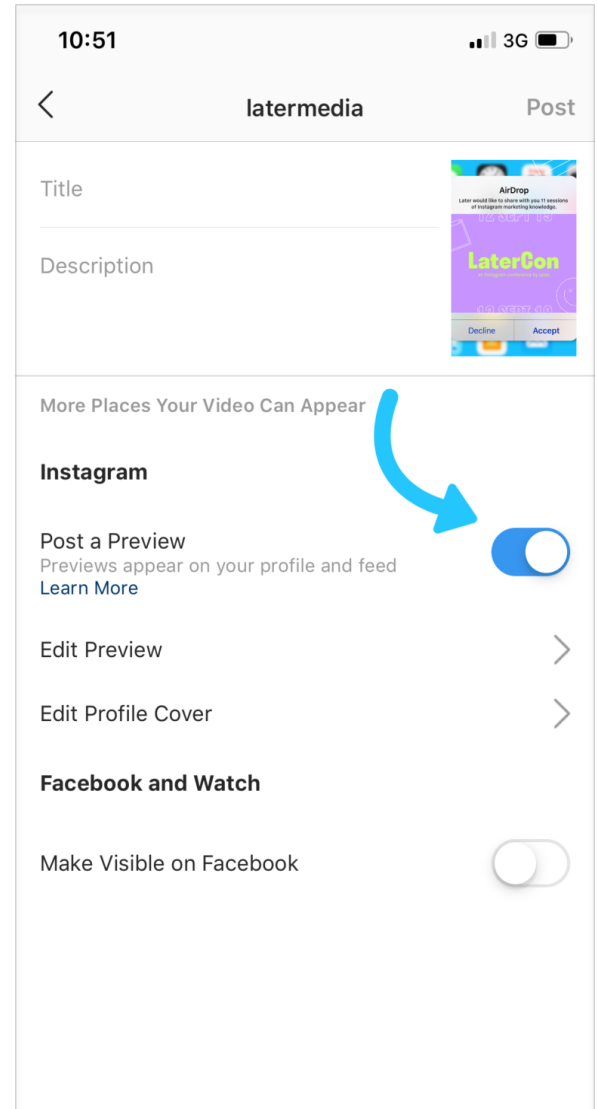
10:51

3G

latermedia

Post

Title

Description

AirDrop

Later would like to share with you 11 sessions of Instagram marketing knowledge.

12 SEPT 19

LaterCon

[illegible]

12 SEPT 19

Decline

Accept

More Places Your Video Can Appear

Instagram

Post a Preview
Previews appear on your profile and feed
Learn More

Edit Preview

Edit Profile Cover

Facebook and Watch

Make Visible on Facebook